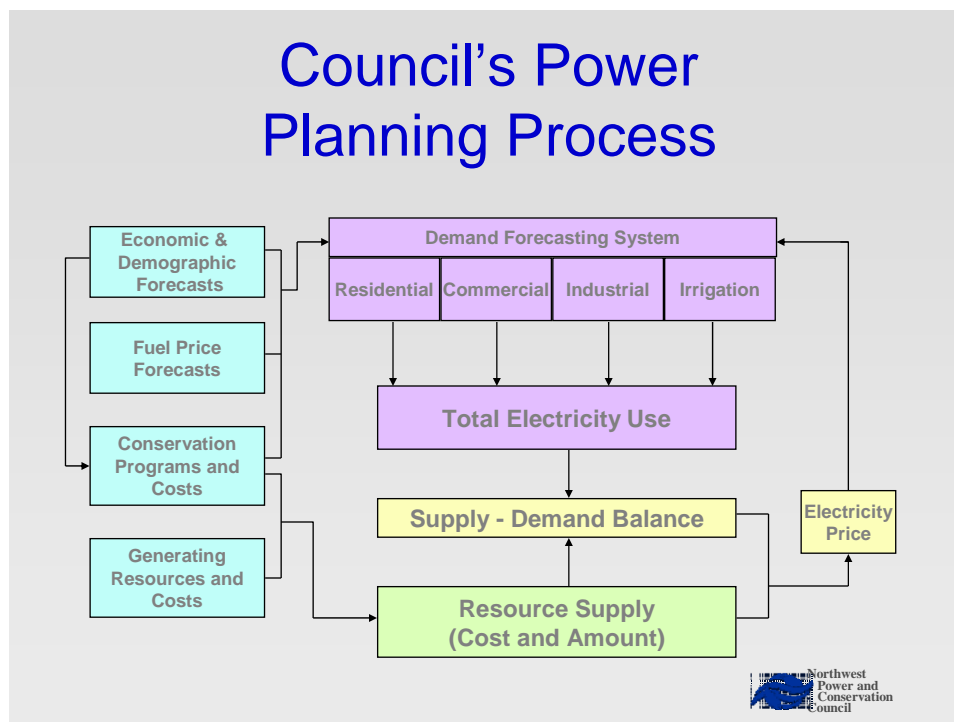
Council's Power Planning Process

Economic & Demographic Forecasts

Fuel Price Forecasts

Conservation Programs and Costs

Generating Resources and Costs

Demand Forecasting System

Residential

Commercial

Industrial

Irrigation

Total Electricity Use

Supply - Demand Balance

Electricity Price

Resource Supply (Cost and Amount)

Northwest Power and Conservation Council